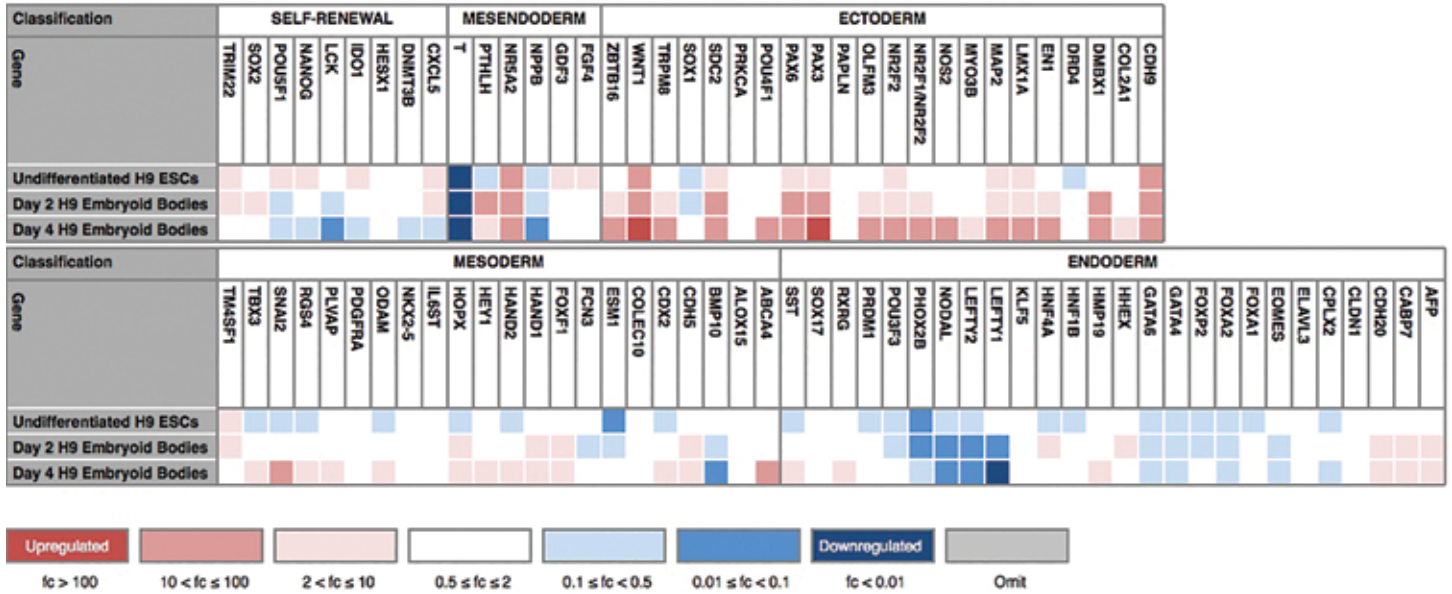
| Classification | SELF-RENEWAL | | | | | | | | | MESENDODERM | | | | | | ECTODERM | | | | | | | | | | | | | | | | | | | | | |
|---|---|---|---|---|---|---|---|---|---|---|---|---|---|---|---|---|---|---|---|---|---|---|---|---|---|---|---|---|---|---|---|---|---|---|---|---|---|
| Gene | TRIM22 | SOX2 | POU5F1 | NANOG | LCK | IDO1 | HESX1 | DNMT3B | CXCL5 | T | PTHLH | NR5A2 | NPPB | GDF3 | FGF4 | ZBTB16 | WNT1 | TRPM8 | SOX1 | SDC2 | PRKCA | POU4F1 | PAX6 | PAX3 | PAPLN | OLFM3 | NR2F2 | NR2F1/NR2F2 | NOS2 | MYO3B | MAP2 | LMX1A | EN1 | DRD4 | DMBX1 | COL2A1 | CDH9 |
| Undifferentiated H9 ESCs | | | | | | | | | | | | | | | | | | | | | | | | | | | | | | | | | | | | | |
| Day 2 H9 Embryoid Bodies | | | | | | | | | | | | | | | | | | | | | | | | | | | | | | | | | | | | | |
| Day 4 H9 Embryoid Bodies | | | | | | | | | | | | | | | | | | | | | | | | | | | | | | | | | | | | | |

| Classification | MESODERM | | | | | | | | | | | | | | | | | | | | | ENDODERM | | | | | | | | | | | | | | | | | | | | | | | |
|---|---|---|---|---|---|---|---|---|---|---|---|---|---|---|---|---|---|---|---|---|---|---|---|---|---|---|---|---|---|---|---|---|---|---|---|---|---|---|---|---|---|---|---|---|---|
| Gene | TM4SF1 | TBX3 | SNAI2 | RGS4 | PLVAP | PDGFRA | ODAM | NKX2-5 | IL6ST | HOPX | HEY1 | HAND2 | HAND1 | FOXF1 | FCN3 | ESM1 | COLEC10 | CDX2 | CDH5 | BMP10 | ALOX15 | ABCA4 | SST | SOX17 | RXRG | PRDM1 | POU3F3 | PHOX2B | NODAL | LEFTY2 | LEFTY1 | KLF5 | HNF4A | HNF1B | HMP19 | HHEX | GATA6 | GATA4 | FOXP2 | FOXA2 | FOXA1 | EOMES | ELAVL3 | CPLX2 | CLDN1 | CDH20 | CABP7 | AFP |
| Undifferentiated H9 ESCs | | | | | | | | | | | | | | | | | | | | | | | | | | | | | | | | | | | | | | | | | | | | | | | | |
| Day 2 H9 Embryoid Bodies | | | | | | | | | | | | | | | | | | | | | | | | | | | | | | | | | | | | | | | | | | | | | | | | |
| Day 4 H9 Embryoid Bodies | | | | | | | | | | | | | | | | | | | | | | | | | | | | | | | | | | | | | | | | | | | | | | | | |

Upregulated
fc > 100
10 < fc ≤ 100
2 < fc ≤ 10
0.5 ≤ fc ≤ 2
0.1 ≤ fc < 0.5
0.01 ≤ fc < 0.1
Downregulated
fc < 0.01
Omit